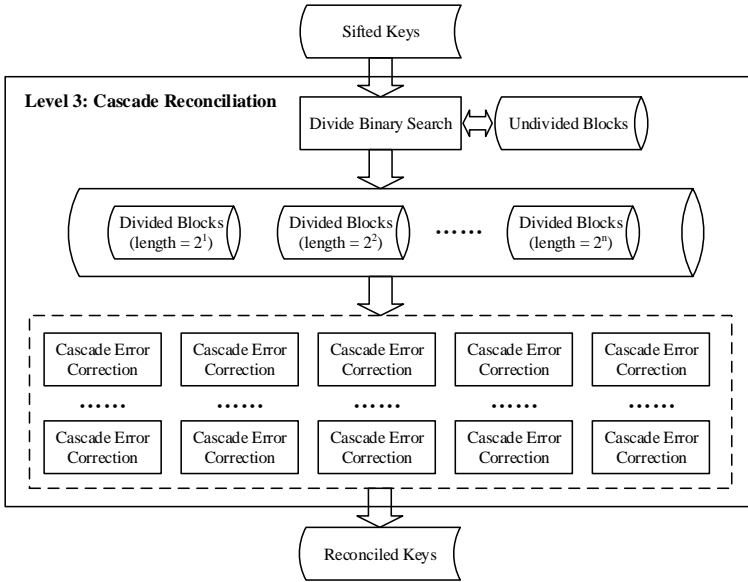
Sifted Keys

Level 3: Cascade Reconciliation

Divide Binary Search

Undivided Blocks

Divided Blocks (length = $2^1$)

Divided Blocks (length = $2^2$)

......

Divided Blocks (length = $2^n$)

| Cascade Error Correction | Cascade Error Correction | Cascade Error Correction | Cascade Error Correction | Cascade Error Correction |
|---|---|---|---|---|
| ...... | ...... | ...... | ...... | ...... |
| Cascade Error Correction | Cascade Error Correction | Cascade Error Correction | Cascade Error Correction | Cascade Error Correction |

Reconciled Keys